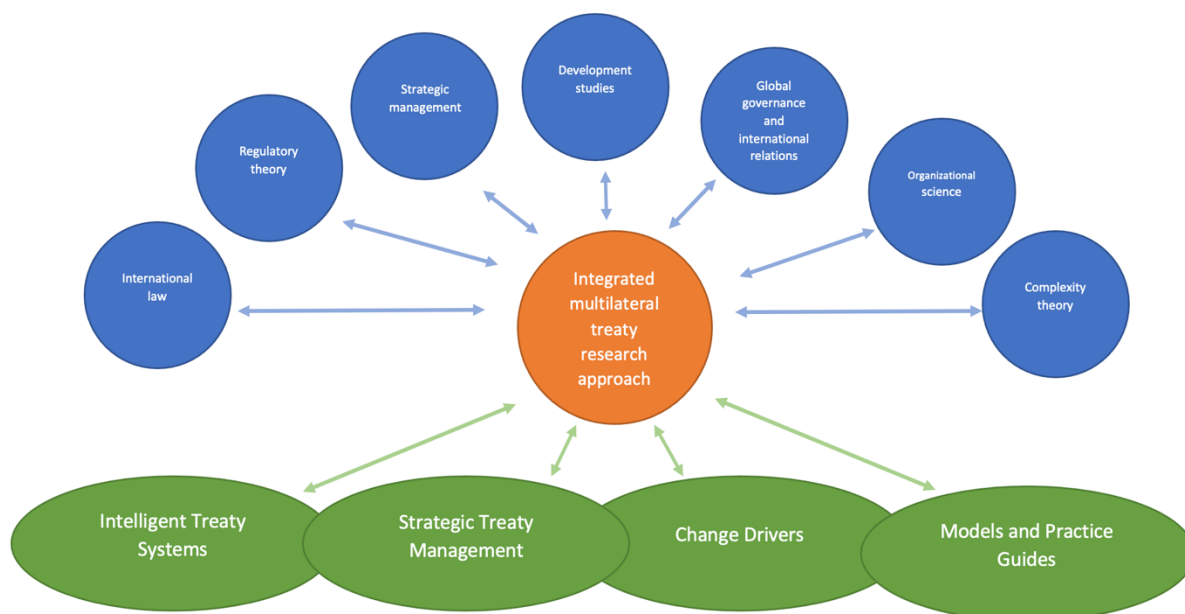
Strategic management

Development studies

Global governance and international relations

Regulatory theory

Organizational science

International law

Integrated multilateral treaty research approach

Complexity theory

Intelligent Treaty Systems

Strategic Treaty Management

Change Drivers

Models and Practice Guides